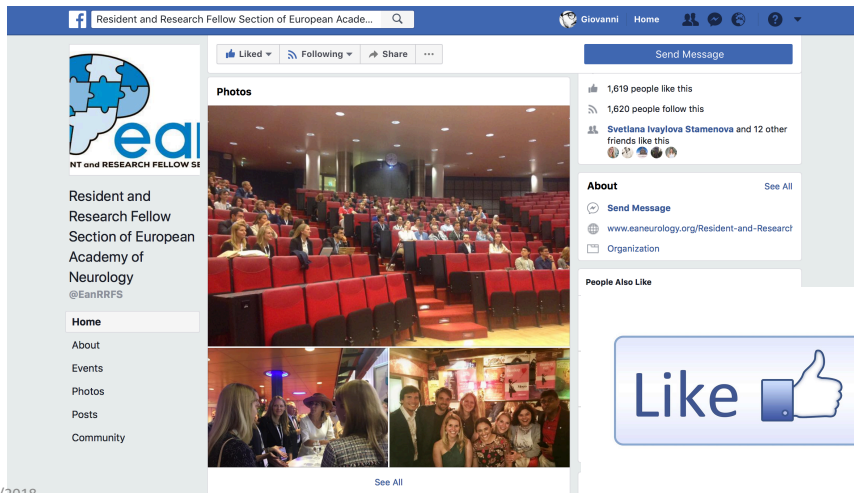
Resident and Research Fellow Section of European Acade...

Giovanni Home

Liked Following Share ···

Send Message

Photos

1,619 people like this

1,620 people follow this

Svetlana Ivaylova Stamenova and 12 other friends like this

About See All

Send Message

www.eaneurology.org/Resident-and-Researcl

Organization

People Also Like

Pea

NT and RESEARCH FELLOW SE

Resident and Research Fellow Section of European Academy of Neurology

@EanRRFS

Home

About

Events

Photos

Posts

Community

See All

Like

/2018